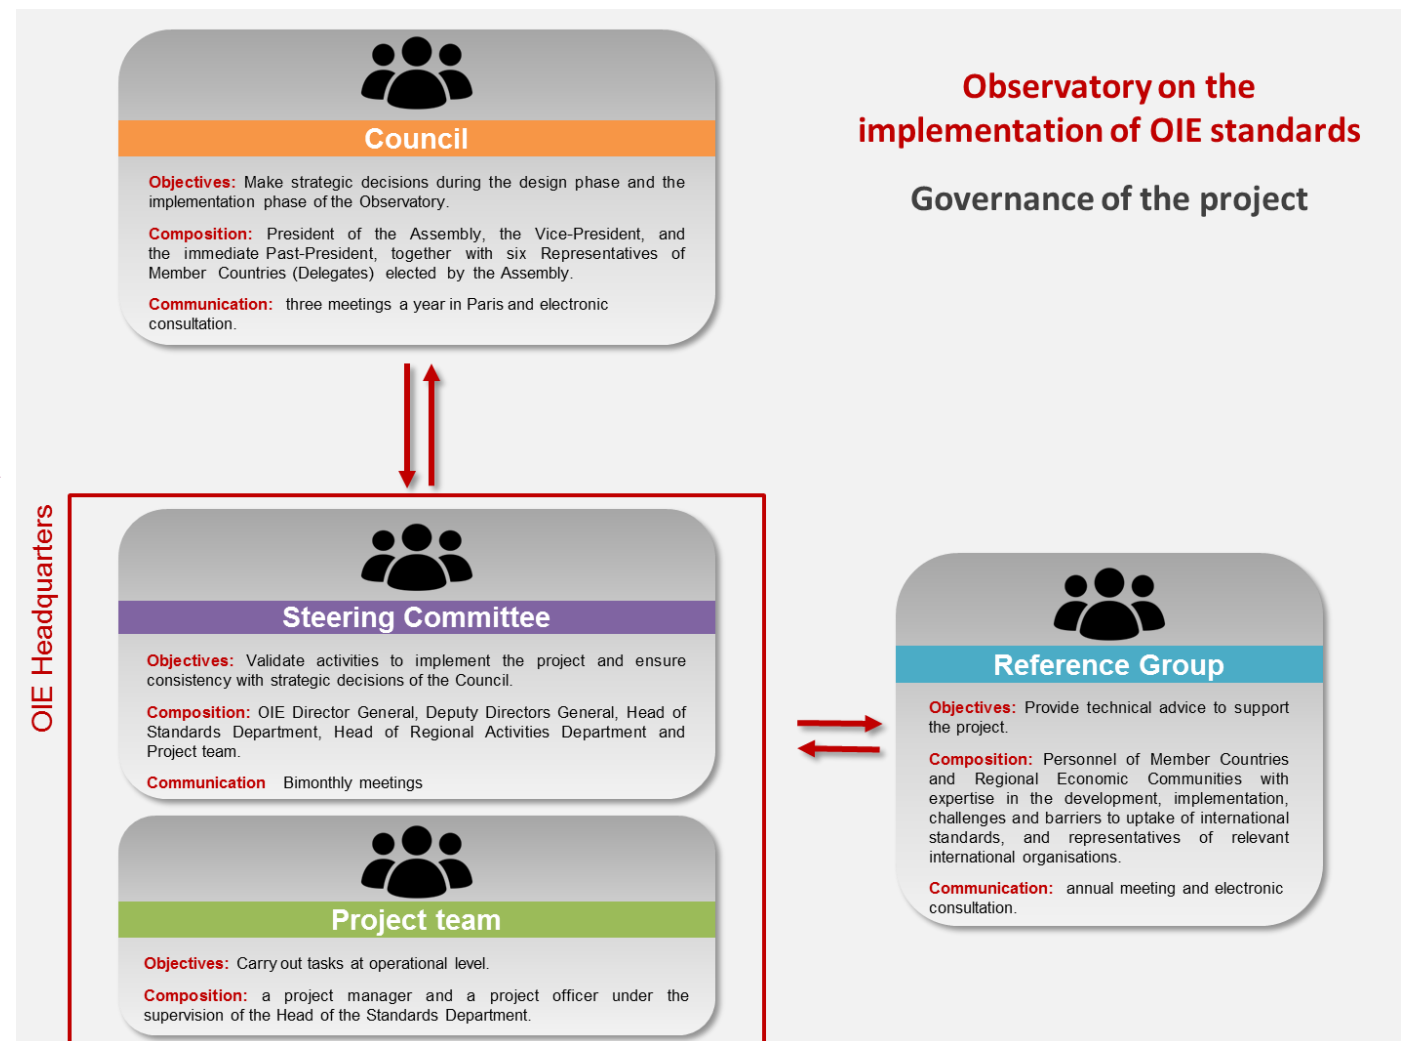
Observatory on the implementation of OIE standards

Governance of the project

Council

Objectives: Make strategic decisions during the design phase and the implementation phase of the Observatory.

Composition: President of the Assembly, the Vice-President, and the immediate Past-President, together with six Representatives of Member Countries (Delegates) elected by the Assembly.

Communication: three meetings a year in Paris and electronic consultation.

OIE Headquarters

Steering Committee

Objectives: Validate activities to implement the project and ensure consistency with strategic decisions of the Council.

Composition: OIE Director General, Deputy Directors General, Head of Standards Department, Head of Regional Activities Department and Project team.

Communication Bimonthly meetings

Project team

Objectives: Carry out tasks at operational level.

Composition: a project manager and a project officer under the supervision of the Head of the Standards Department.

Reference Group

Objectives: Provide technical advice to support the project.

Composition: Personnel of Member Countries and Regional Economic Communities with expertise in the development, implementation, challenges and barriers to uptake of international standards, and representatives of relevant international organisations.

Communication: annual meeting and electronic consultation.